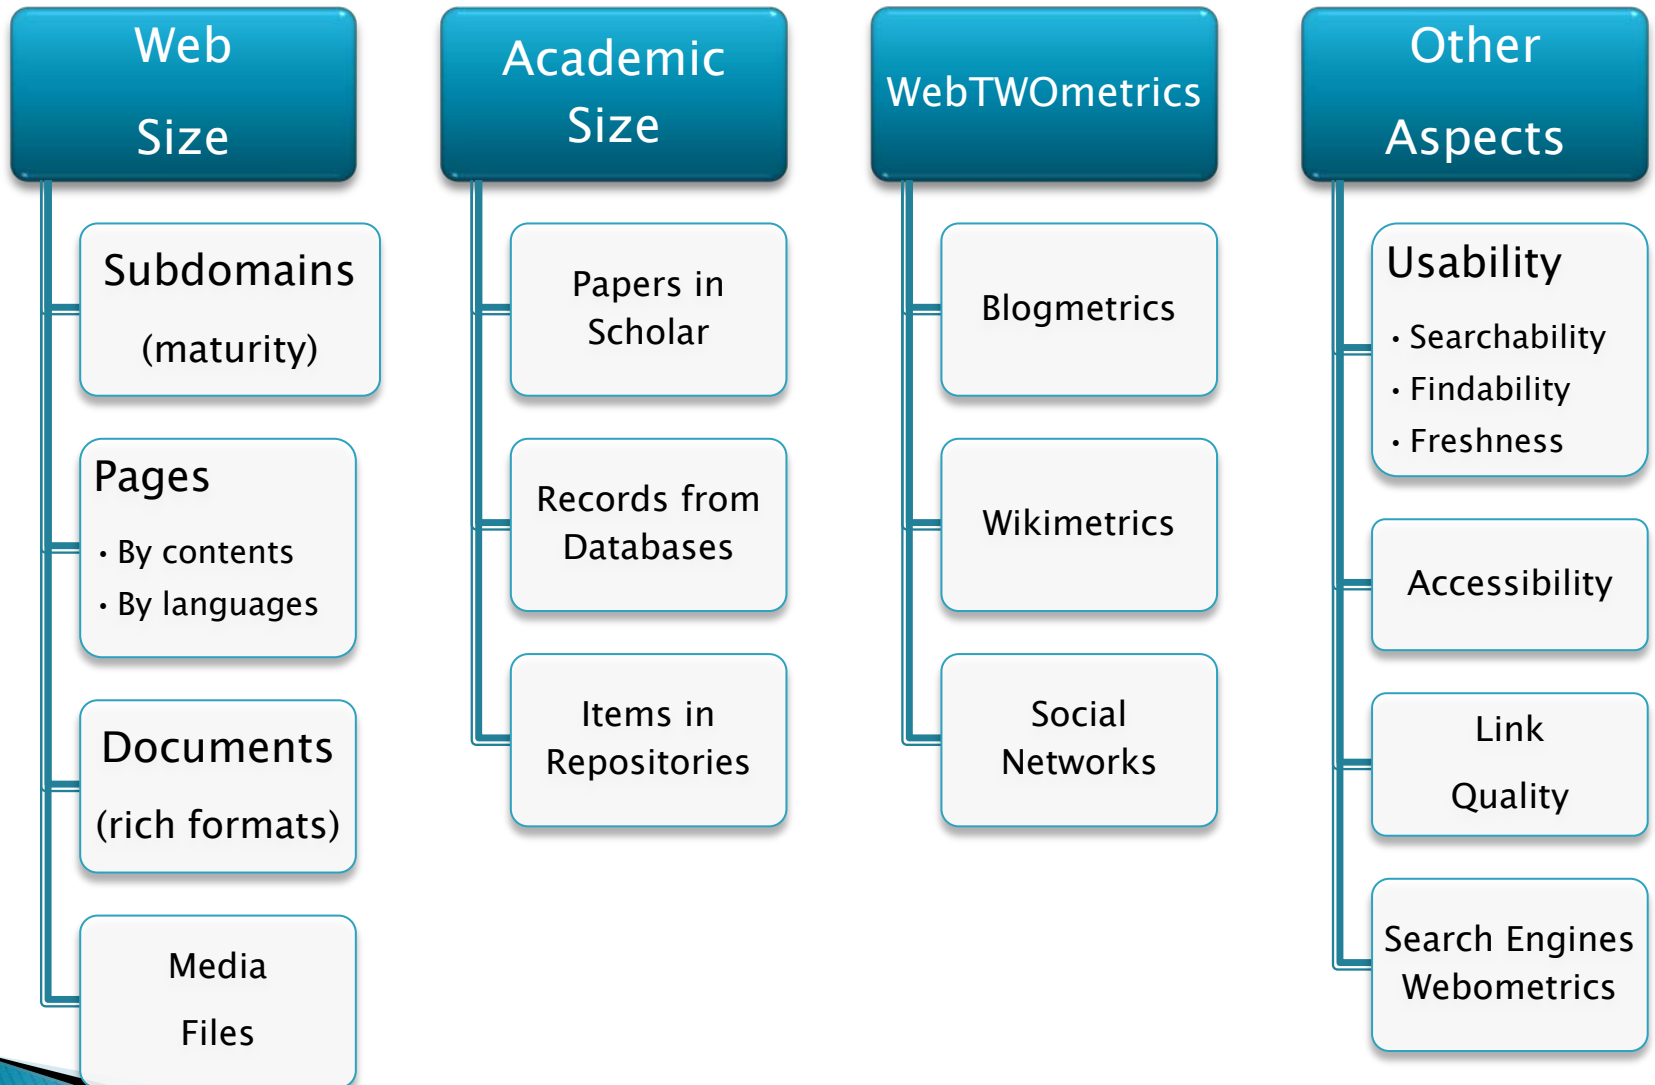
Web Size

Subdomains (maturity)

Pages
• By contents
• By languages

Documents (rich formats)

Media Files

Academic Size

Papers in Scholar

Records from Databases

Items in Repositories

WebTWOmetrics

Blogmetrics

Wikimetrics

Social Networks

Other Aspects

Usability
• Searchability
• Findability
• Freshness

Accessibility

Link Quality

Search Engines Webometrics